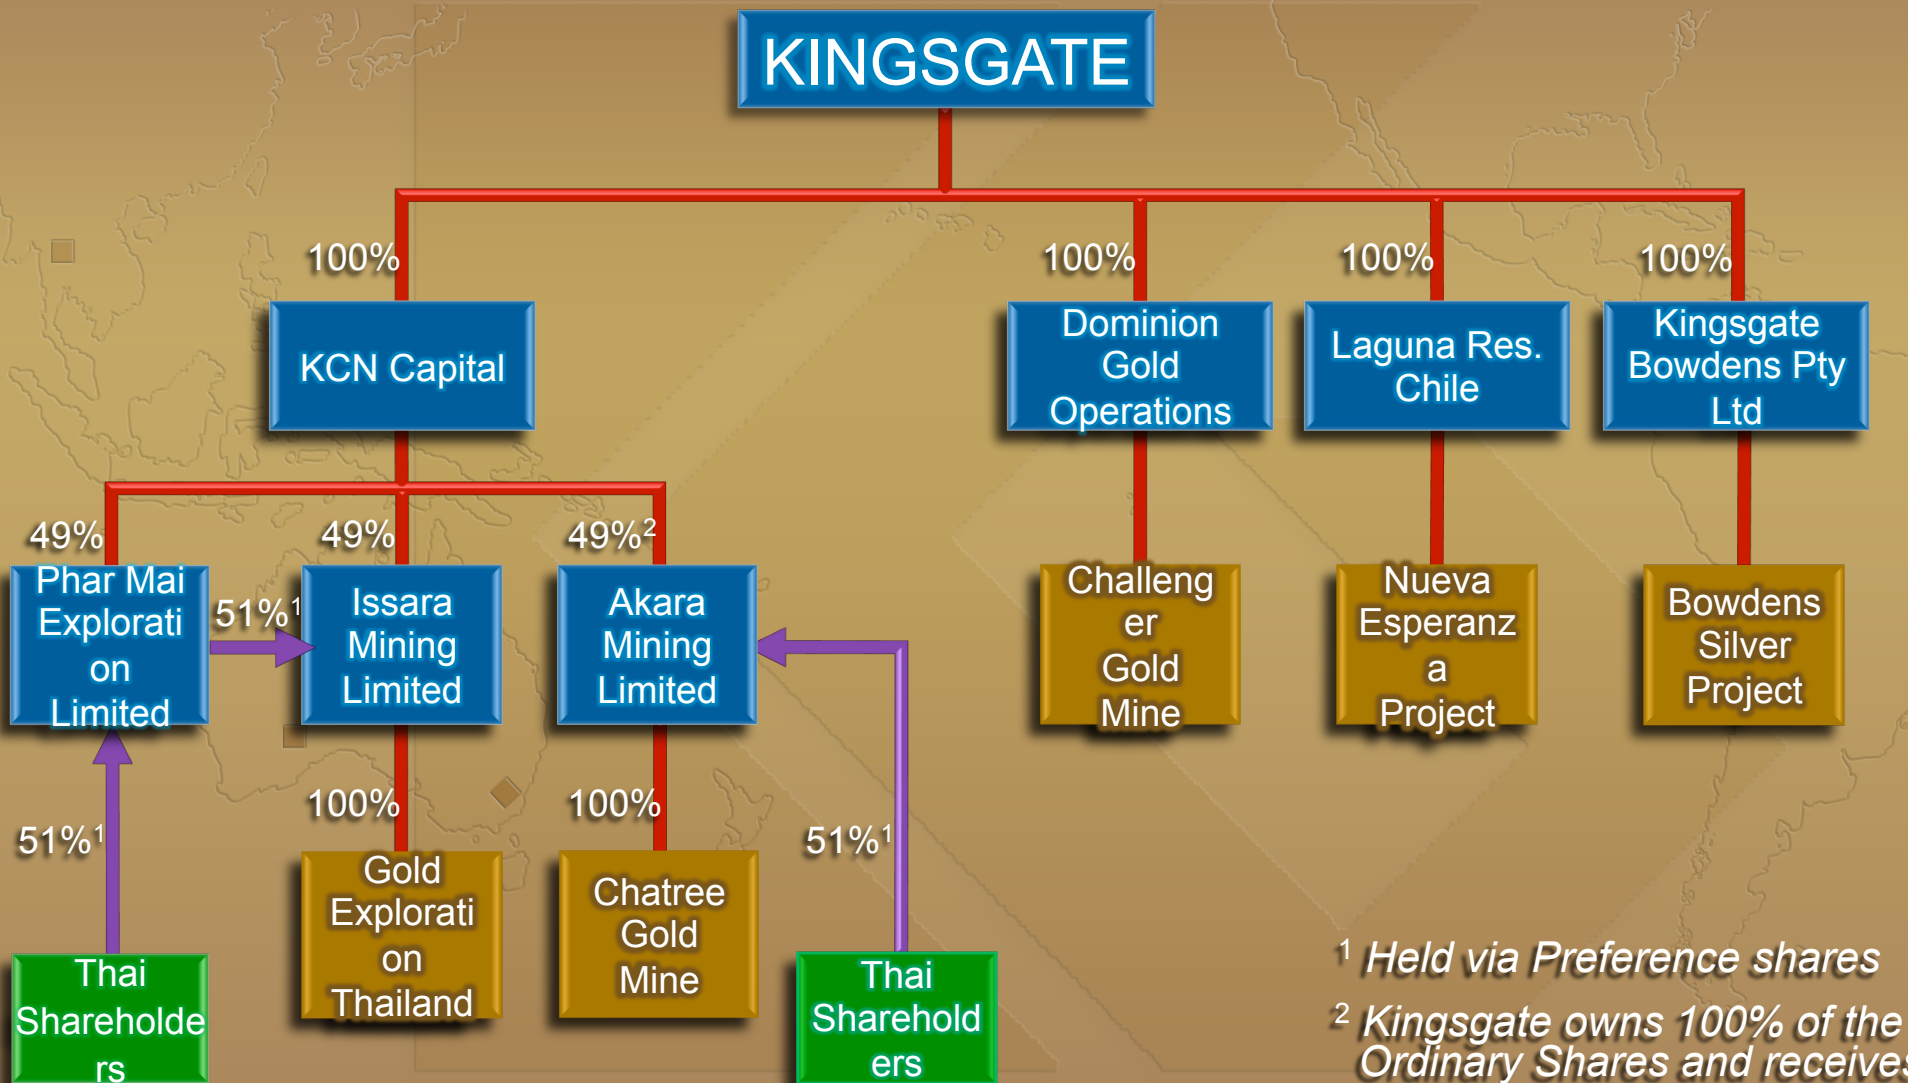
KINGSGATE

100%

KCN Capital

100%

Dominion Gold Operations

100%

Laguna Res. Chile

100%

Kingsgate Bowdens Pty Ltd

49%

Phar Mai Exploration Limited

51%$^1$

49%

Issara Mining Limited

49%$^2$

Akara Mining Limited

Challenger Gold Mine

Nueva Esperanza Project

Bowdens Silver Project

51%$^1$

100%

100%

51%$^1$

Gold Exploration Thailand

Chatree Gold Mine

Thai Shareholders

Thai Shareholders

$^1$ Held via Preference shares

$^2$ Kingsgate owns 100% of the Ordinary Shares and receive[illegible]